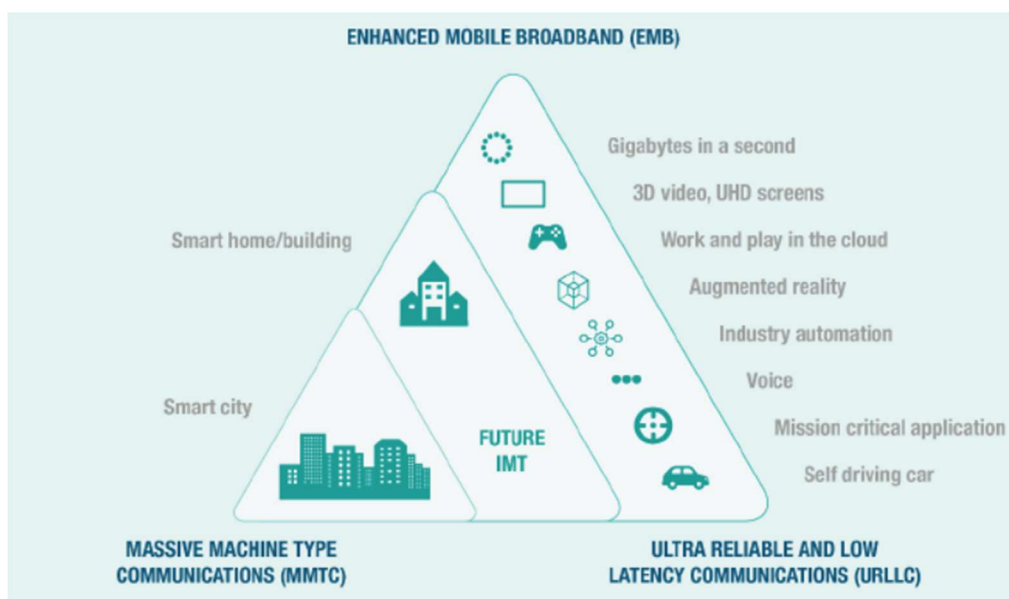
ENHANCED MOBILE BROADBAND (EMB)

Gigabytes in a second

3D video, UHD screens

Smart home/building

Work and play in the cloud

Augmented reality

Industry automation

Voice

Smart city

Mission critical application

FUTURE IMT

Self driving car

MASSIVE MACHINE TYPE COMMUNICATIONS (MMTC)

ULTRA RELIABLE AND LOW LATENCY COMMUNICATIONS (URLLC)